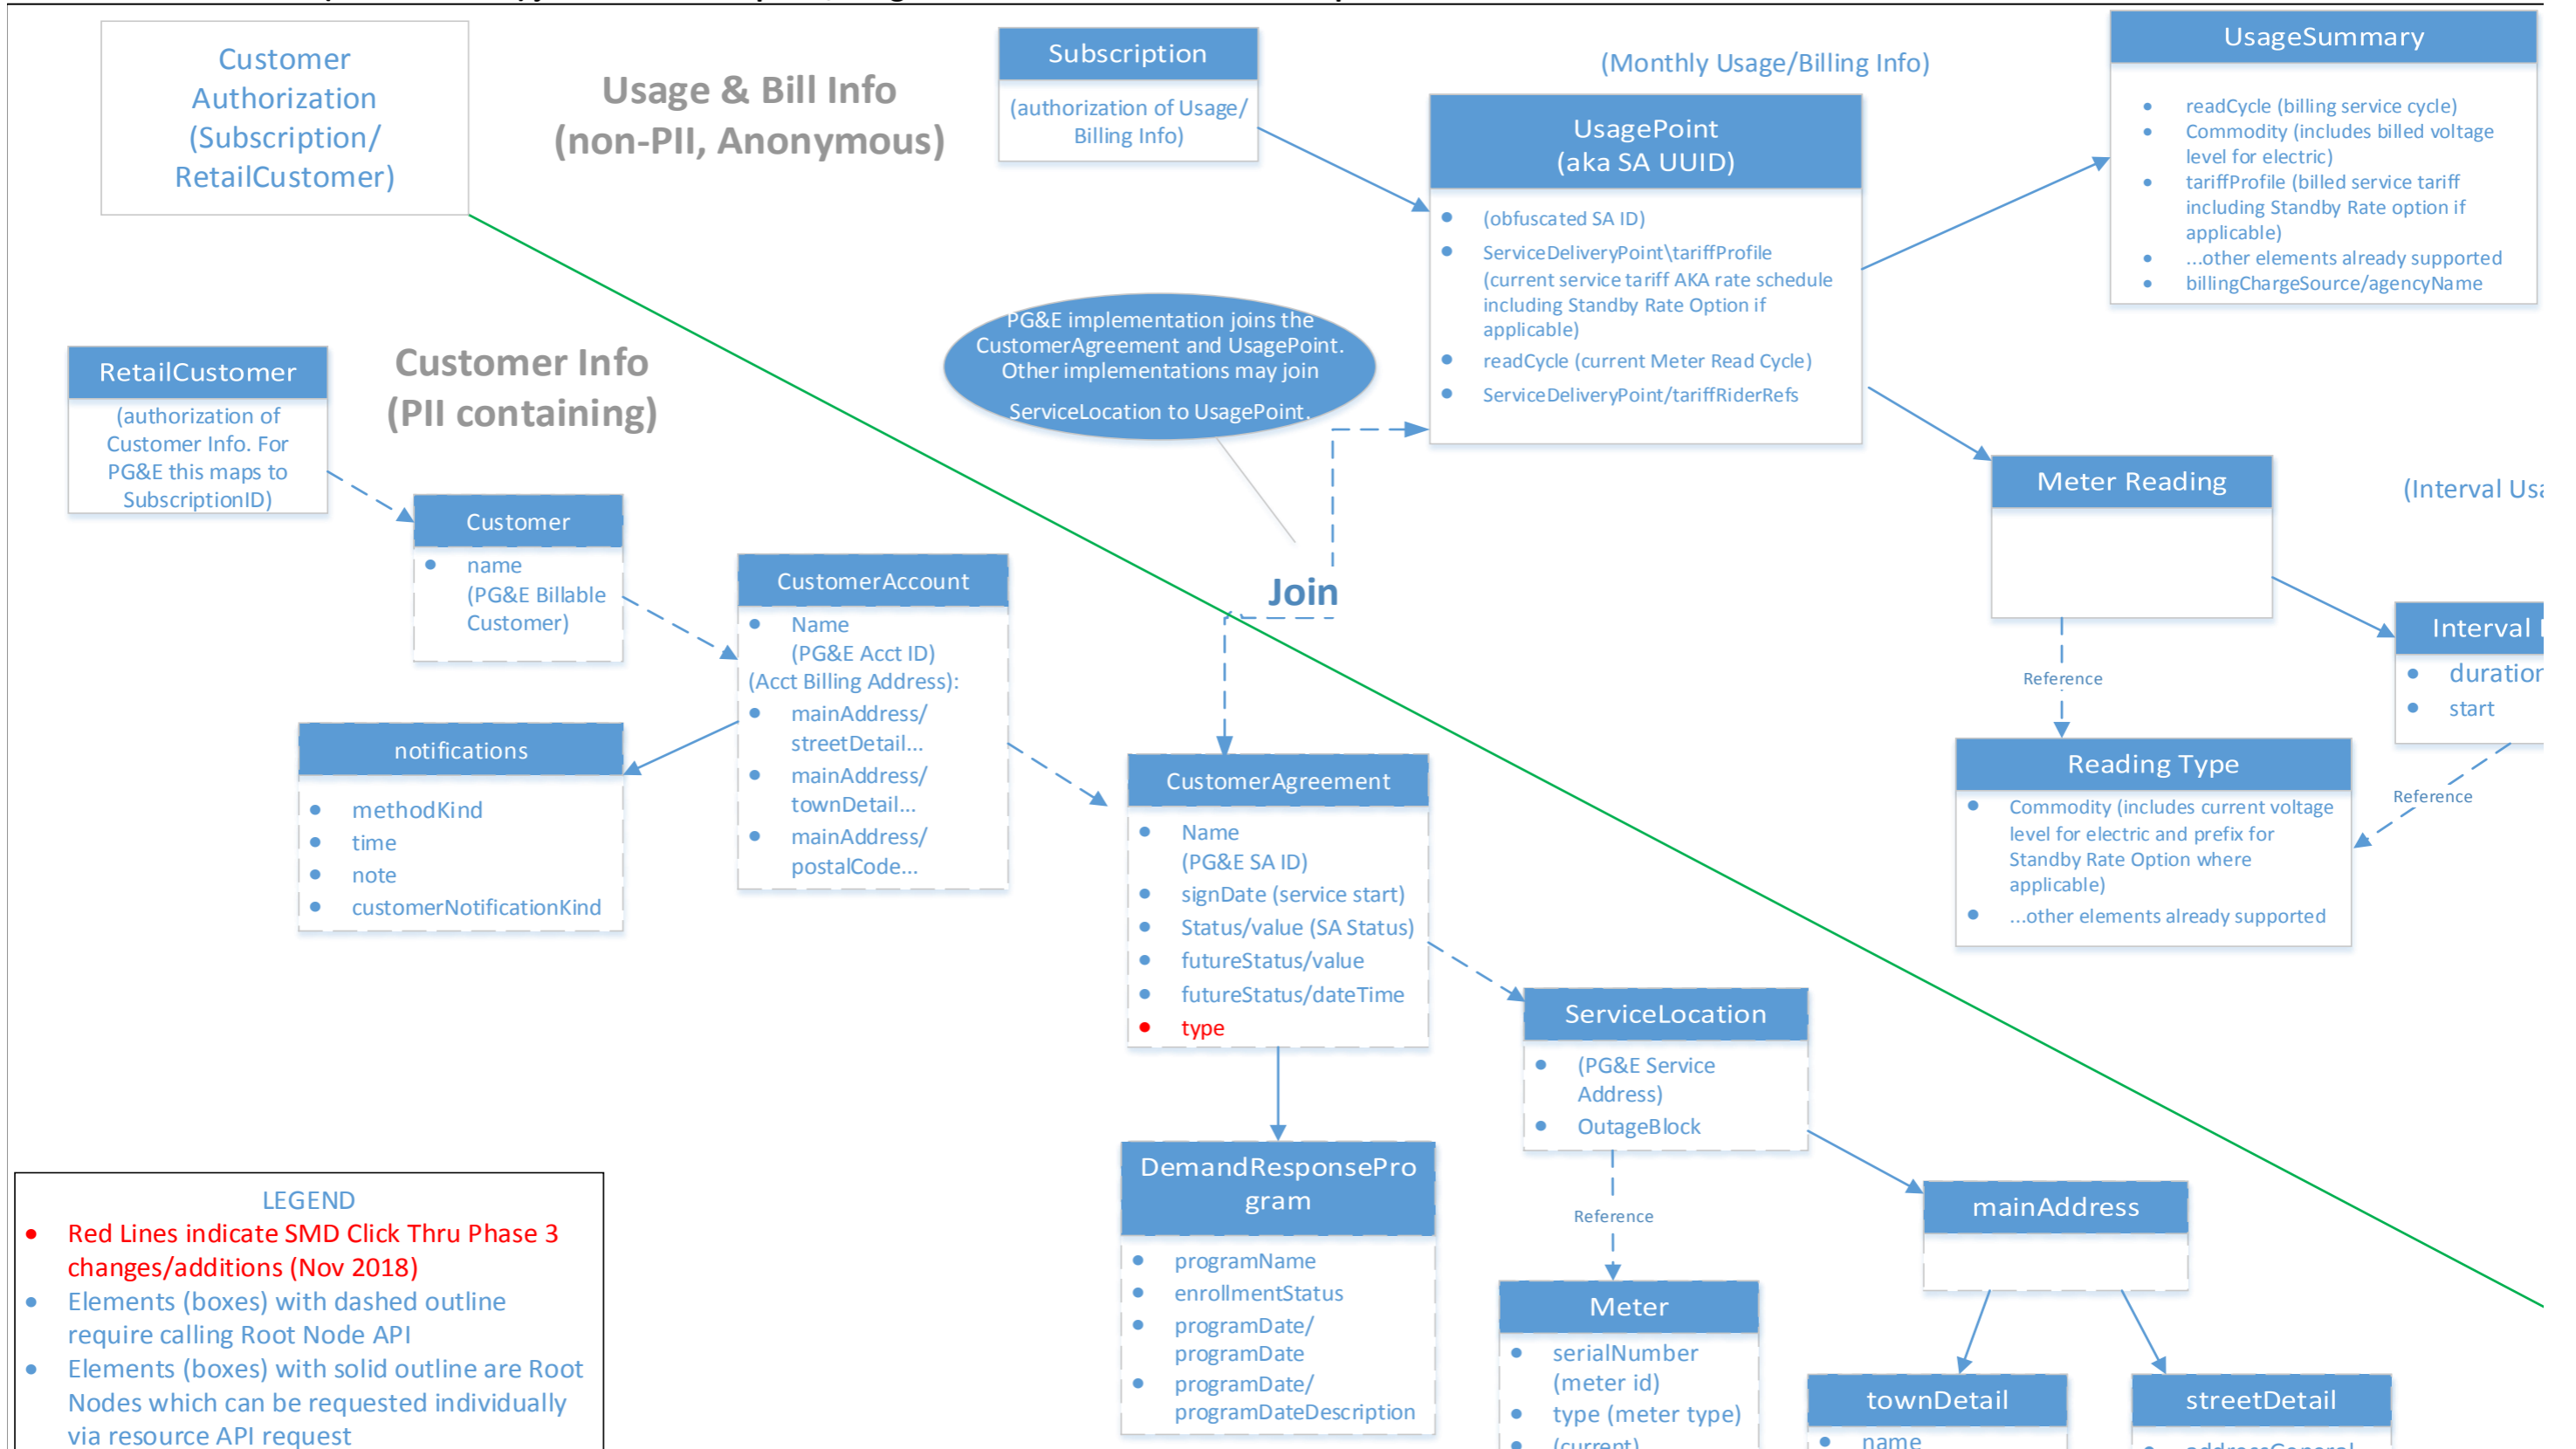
Customer Authorization (Subscription/ RetailCustomer)

Usage & Bill Info (non-PII, Anonymous)

Subscription
(authorization of Usage/ Billing Info)

(Monthly Usage/Billing Info)

UsageSummary
- readCycle (billing service cycle)
- Commodity (includes billed voltage level for electric)
- tariffProfile (billed service tariff including Standby Rate option if applicable)
- ...other elements already supported
- billingChargeSource/agencyName

UsagePoint (aka SA UUID)
- (obfuscated SA ID)
- ServiceDeliveryPoint\tariffProfile (current service tariff AKA rate schedule including Standby Rate Option if applicable)
- readCycle (current Meter Read Cycle)
- ServiceDeliveryPoint/tariffRiderRefs

PG&E implementation joins the CustomerAgreement and UsagePoint. Other implementations may join ServiceLocation to UsagePoint.

RetailCustomer
(authorization of Customer Info. For PG&E this maps to SubscriptionID)

Customer Info (PII containing)

Customer
- name (PG&E Billable Customer)

CustomerAccount
- Name (PG&E Acct ID)
(Acct Billing Address):
- mainAddress/ streetDetail...
- mainAddress/ townDetail...
- mainAddress/ postalCode...

Join

Meter Reading

(Interval Usa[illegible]

Interval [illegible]
- duration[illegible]
- start

Reference

Reading Type
- Commodity (includes current voltage level for electric and prefix for Standby Rate Option where applicable)
- ...other elements already supported

Reference

notifications
- methodKind
- time
- note
- customerNotificationKind

CustomerAgreement
- Name (PG&E SA ID)
- signDate (service start)
- Status/value (SA Status)
- futureStatus/value
- futureStatus/dateTime
- type

ServiceLocation
- (PG&E Service Address)
- OutageBlock

Reference

mainAddress

LEGEND
- Red Lines indicate SMD Click Thru Phase 3 changes/additions (Nov 2018)
- Elements (boxes) with dashed outline require calling Root Node API
- Elements (boxes) with solid outline are Root Nodes which can be requested individually via resource API request

DemandResponseProgram
- programName
- enrollmentStatus
- programDate/ programDate
- programDate/ programDateDescription

Meter
- serialNumber (meter id)
- type (meter type)
- (current)

townDetail
- name

streetDetail
- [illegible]